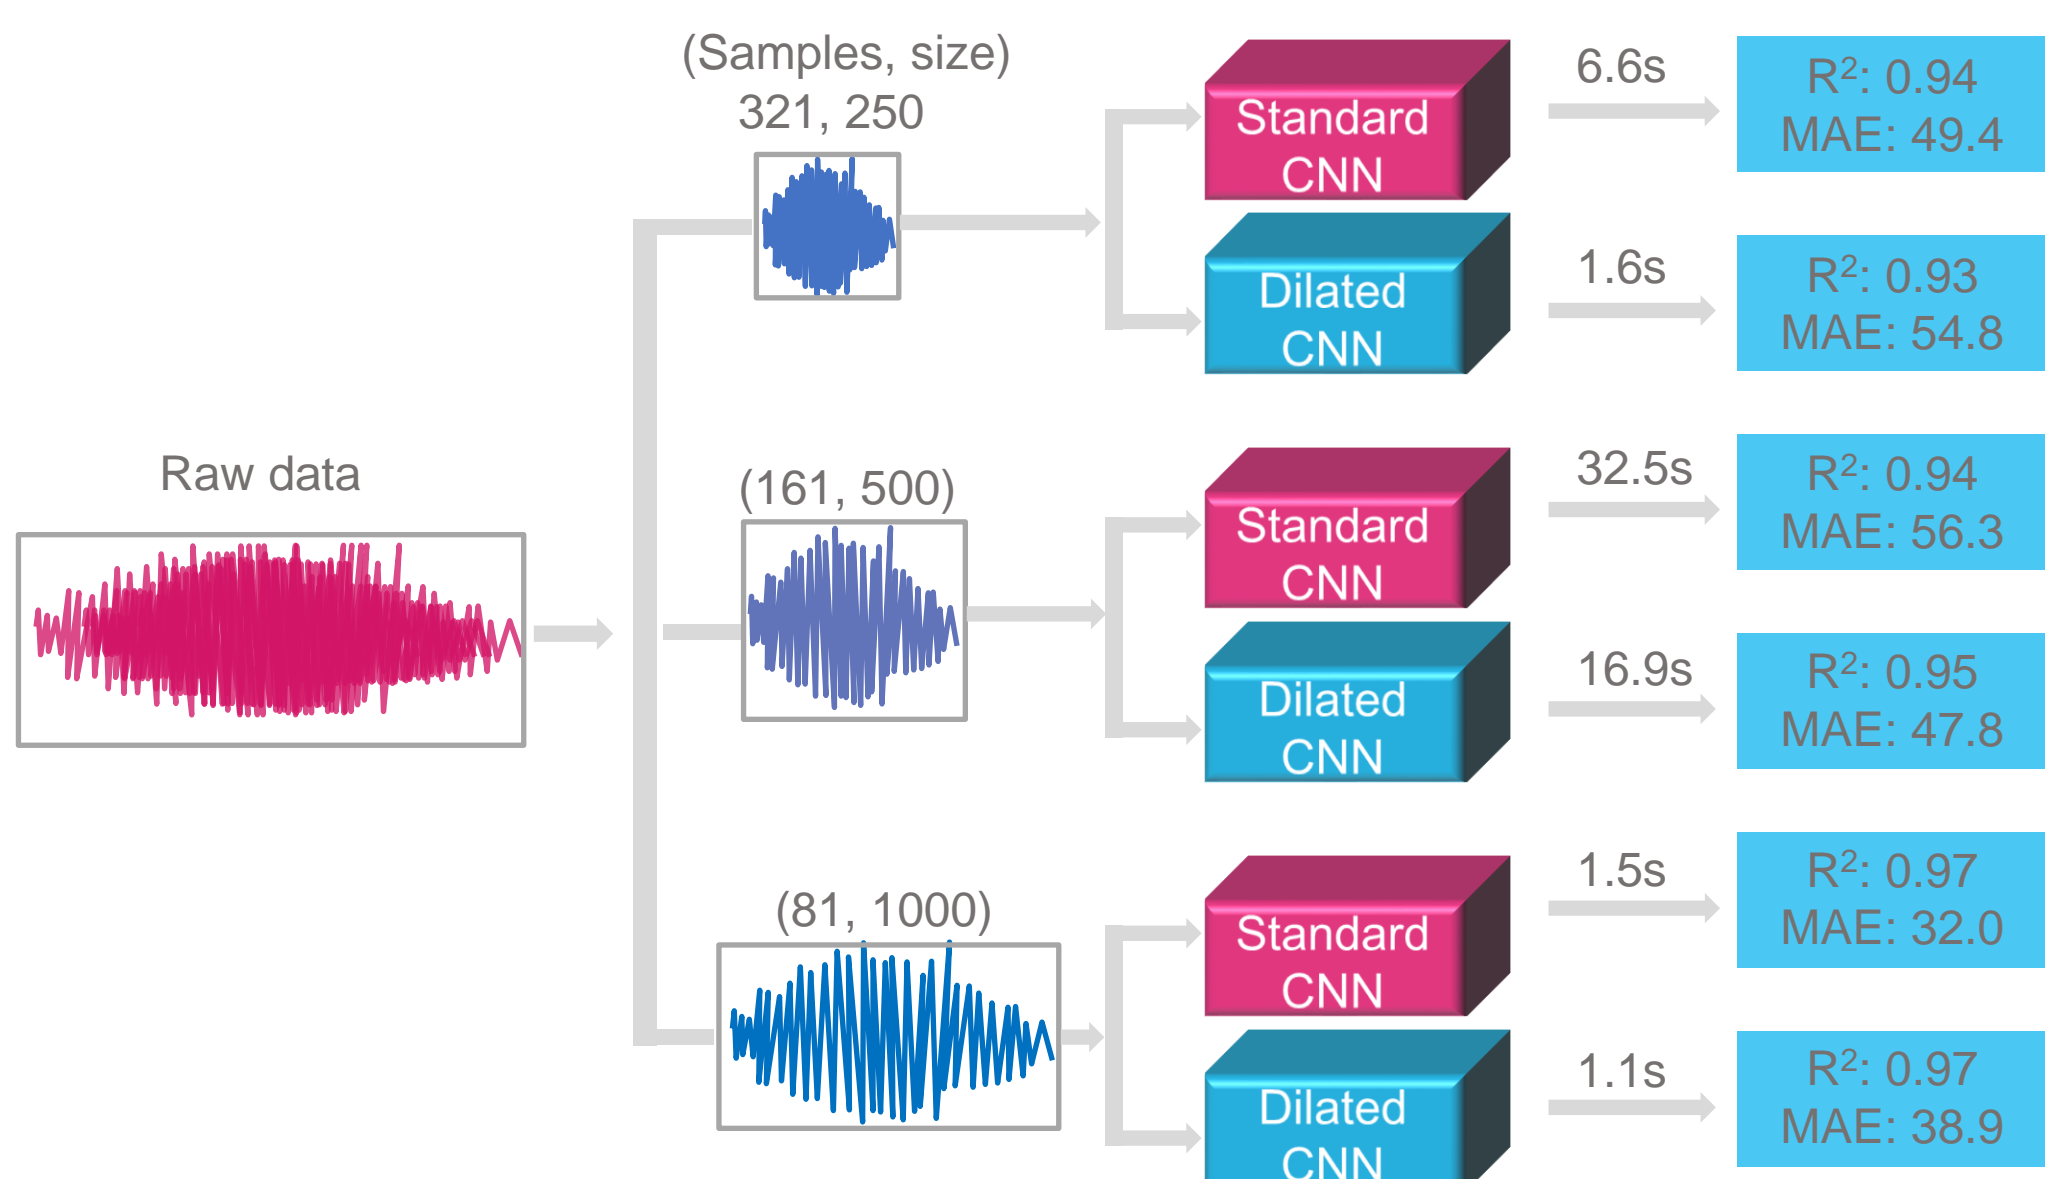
Raw data

(Samples, size)
321, 250

Standard CNN

6.6s

$R^2$: 0.94
MAE: 49.4

Dilated CNN

1.6s

$R^2$: 0.93
MAE: 54.8

(161, 500)

Standard CNN

32.5s

$R^2$: 0.94
MAE: 56.3

Dilated CNN

16.9s

$R^2$: 0.95
MAE: 47.8

(81, 1000)

Standard CNN

1.5s

$R^2$: 0.97
MAE: 32.0

Dilated CNN

1.1s

$R^2$: 0.97
MAE: 38.9